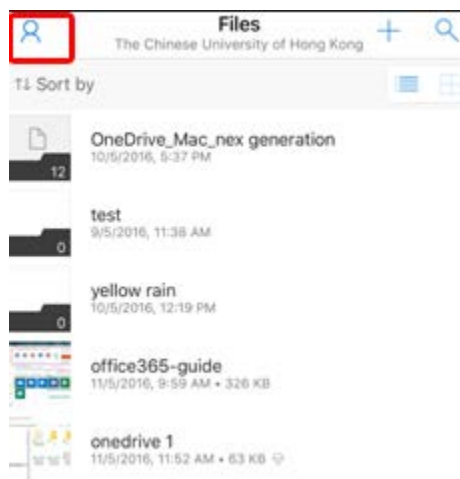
Files
The Chinese University of Hong Kong

⇅ Sort by

OneDrive_Mac_nex generation
10/5/2016, 5:37 PM
12

test
9/5/2016, 11:38 AM
0

yellow rain
10/5/2016, 12:19 PM
0

office365-guide
11/5/2016, 9:59 AM • 326 KB

onedrive 1
11/5/2016, 11:52 AM • 63 KB